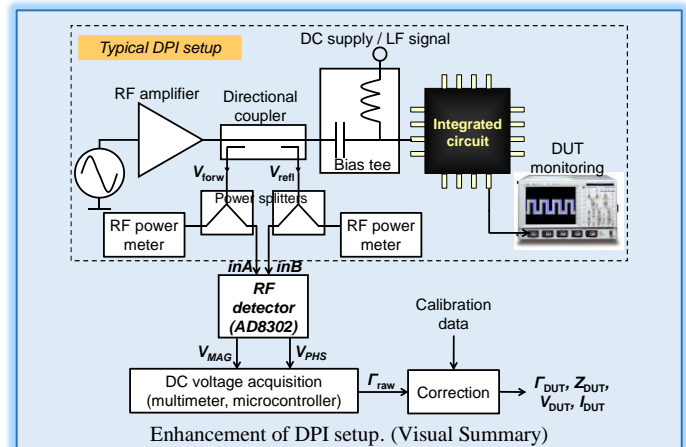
Typical DPI setup

DC supply / LF signal

RF amplifier

Directional coupler

Integrated circuit

Bias tee

DUT monitoring

$V_{forw}$

$V_{refl}$

Power splitters

RF power meter

RF power meter

inA

inB

RF detector (AD8302)

Calibration data

$V_{MAG}$

$V_{PHS}$

$\Gamma_{raw}$

DC voltage acquisition (multimeter, microcontroller)

Correction

$\Gamma_{DUT}$, $Z_{DUT}$, $V_{DUT}$, $I_{DUT}$

Enhancement of DPI setup. (Visual Summary)